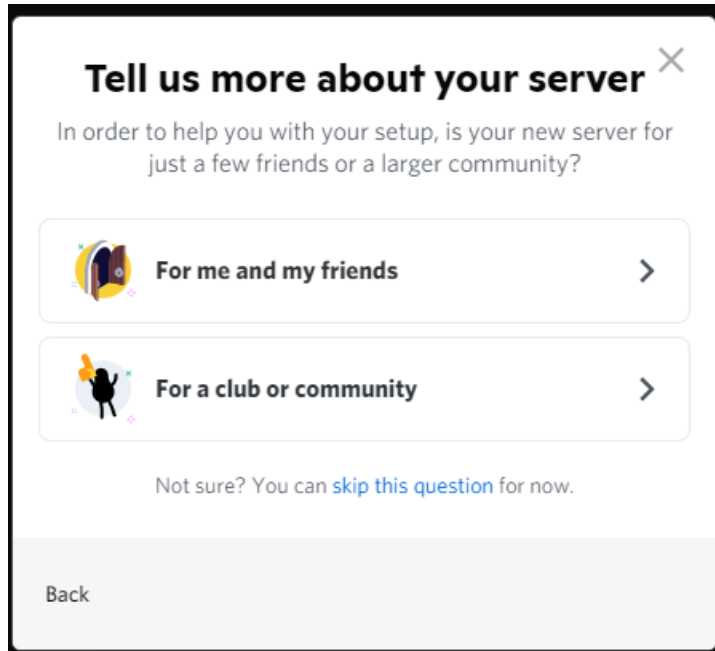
Tell us more about your server

In order to help you with your setup, is your new server for just a few friends or a larger community?

For me and my friends

For a club or community

Not sure? You can skip this question for now.

Back